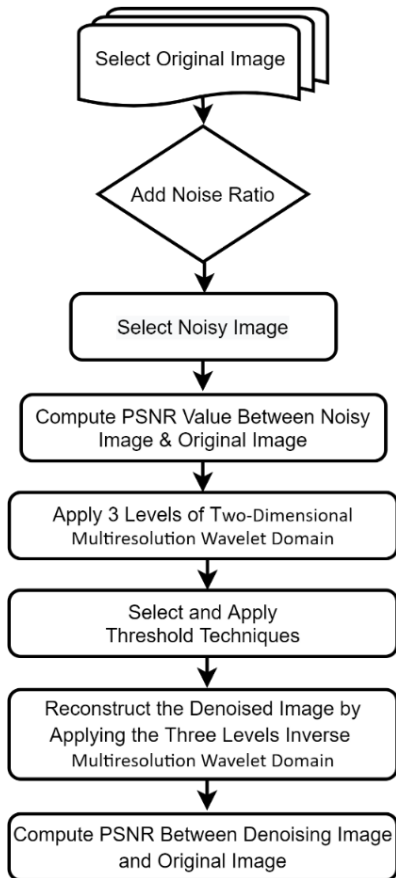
Select Original Image

Add Noise Ratio

Select Noisy Image

Compute PSNR Value Between Noisy Image & Original Image

Apply 3 Levels of Two-Dimensional Multiresolution Wavelet Domain

Select and Apply Threshold Techniques

Reconstruct the Denoised Image by Applying the Three Levels Inverse Multiresolution Wavelet Domain

Compute PSNR Between Denoising Image and Original Image